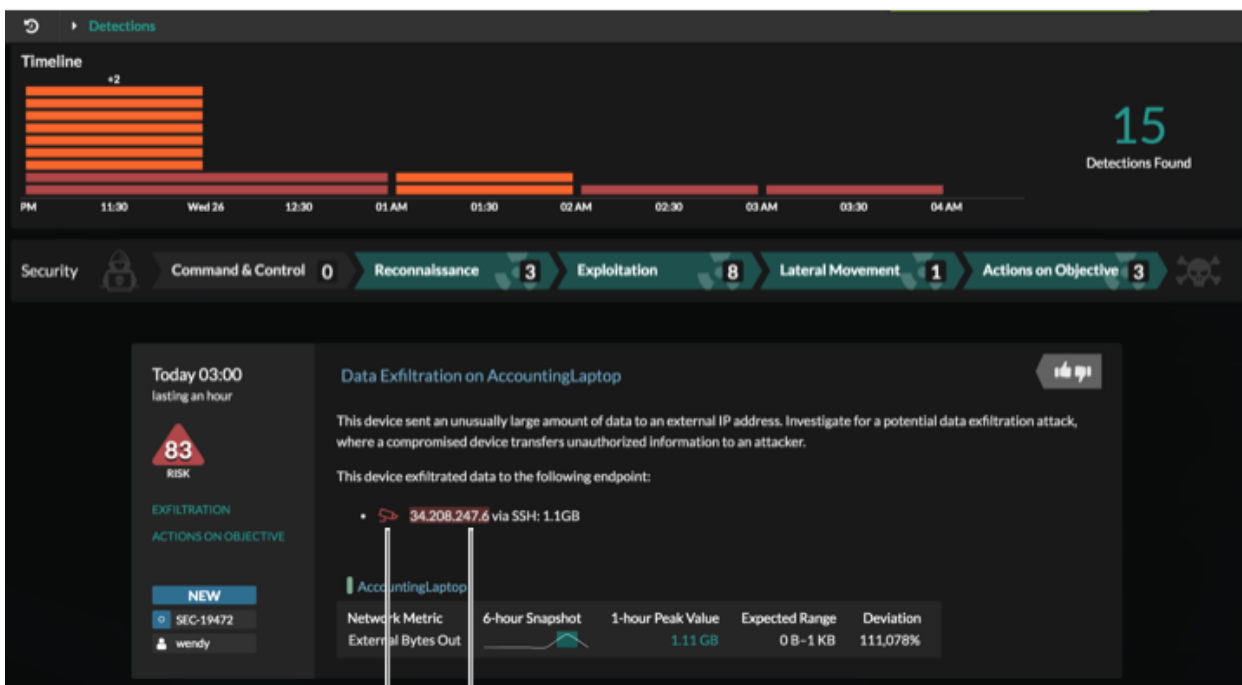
Detections

Timeline

+2

PM 11:30 Wed 26 12:30 01 AM 01:30 02 AM 02:30 03 AM 03:30 04 AM

15
Detections Found

Security Command & Control 0 Reconnaissance 3 Exploitation 8 Lateral Movement 1 Actions on Objective 3

Today 03:00
lasting an hour

83
RISK

EXFILTRATION
ACTIONS ON OBJECTIVE

NEW
SEC-19472
wendy

Data Exfiltration on AccountingLaptop

This device sent an unusually large amount of data to an external IP address. Investigate for a potential data exfiltration attack, where a compromised device transfers unauthorized information to an attacker.

This device exfiltrated data to the following endpoint:

• 34.208.247.6 via SSH: 1.1GB

AccountingLaptop

| Network Metric | 6-hour Snapshot | 1-hour Peak Value | Expected Range | Deviation |
|---|---|---|---|---|
| External Bytes Out | | 1.11 GB | 0 B–1 KB | 111,078% |